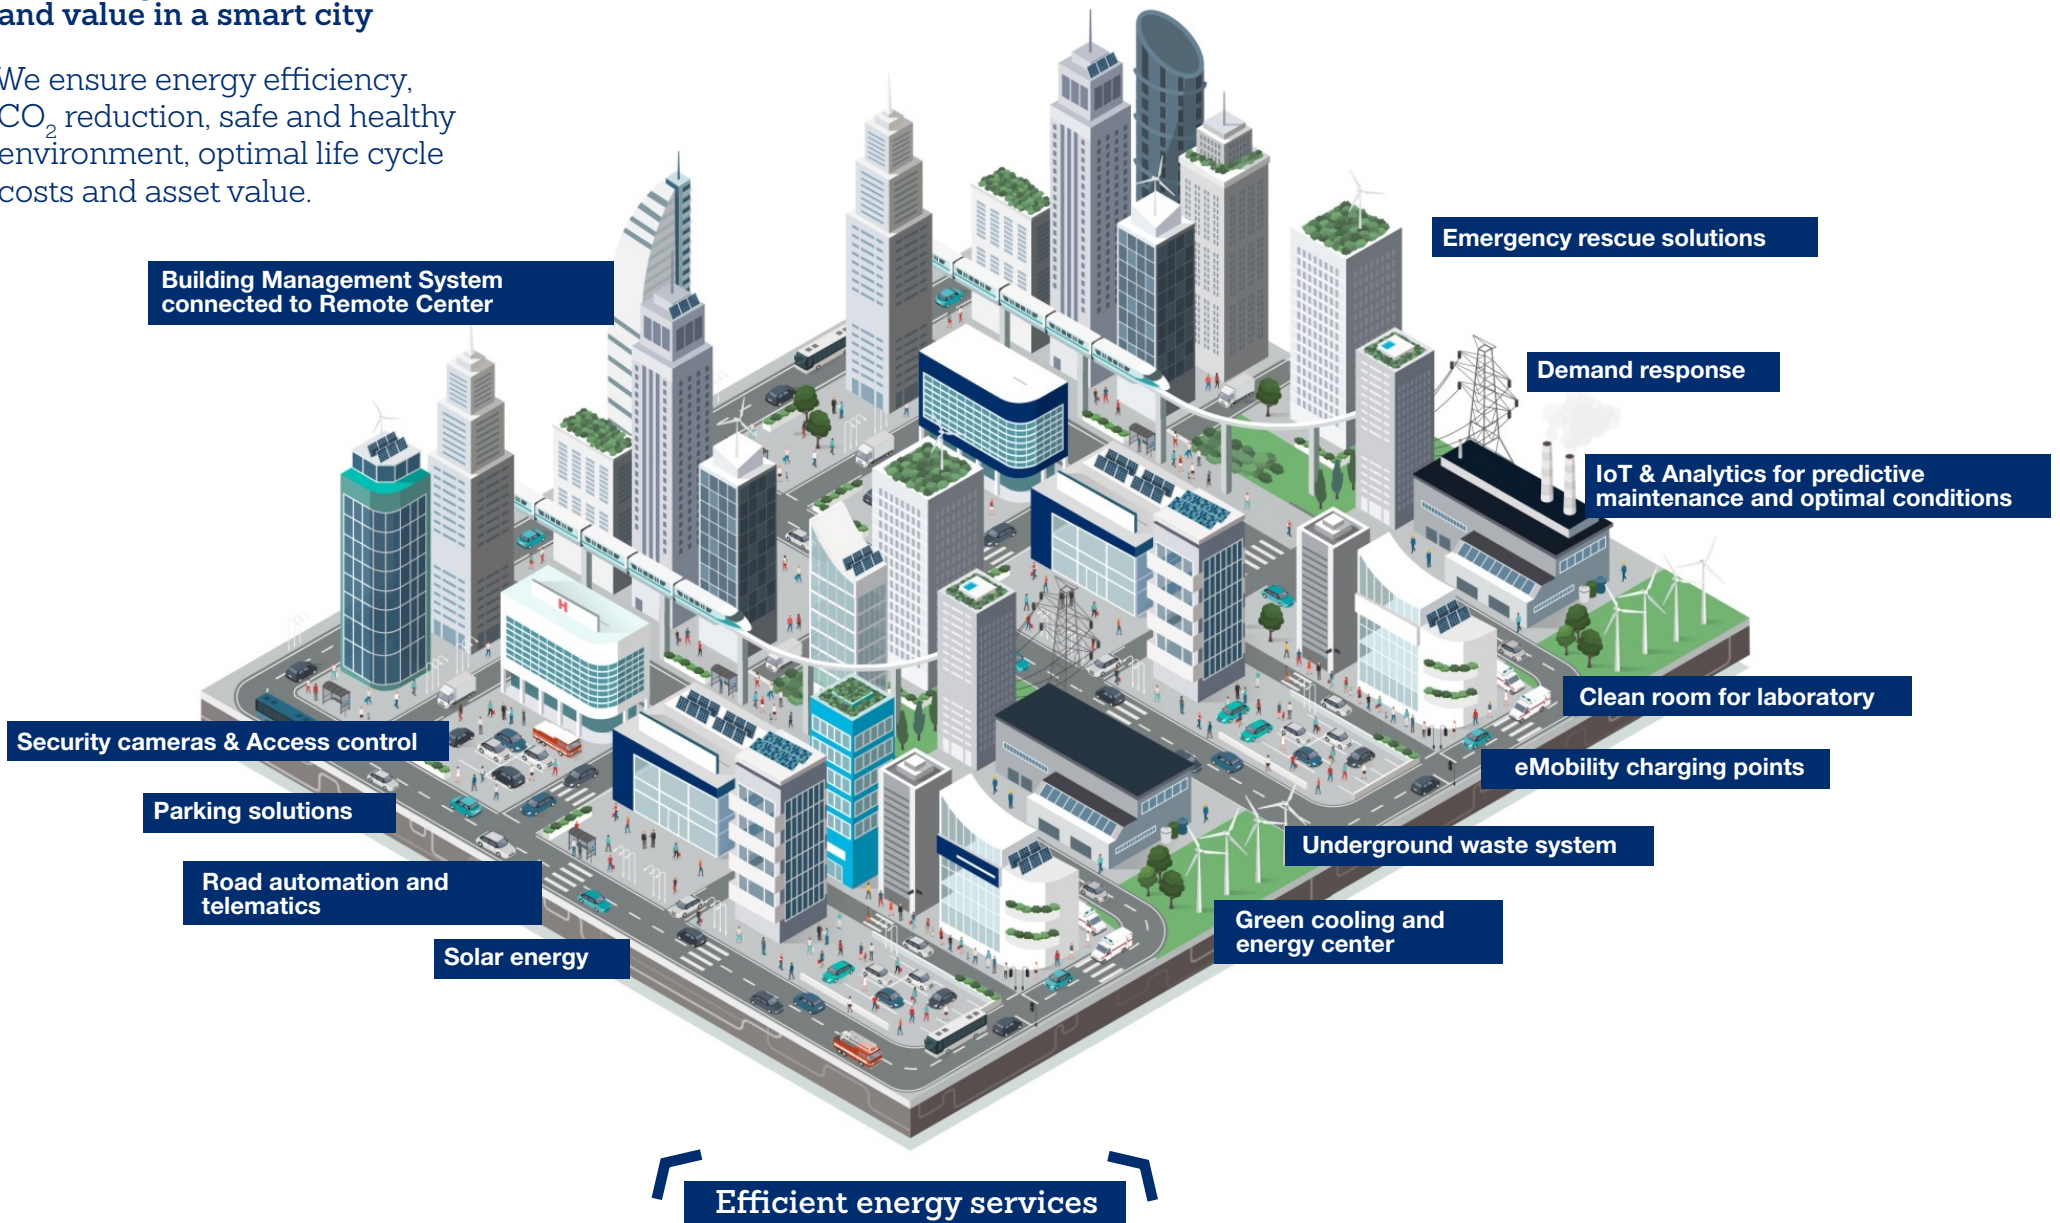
and value in a smart city

We ensure energy efficiency, $CO_2$ reduction, safe and healthy environment, optimal life cycle costs and asset value.

Building Management System connected to Remote Center

Emergency rescue solutions

Demand response

IoT & Analytics for predictive maintenance and optimal conditions

Clean room for laboratory

eMobility charging points

Underground waste system

Green cooling and energy center

Security cameras & Access control

Parking solutions

Road automation and telematics

Solar energy

Efficient energy services